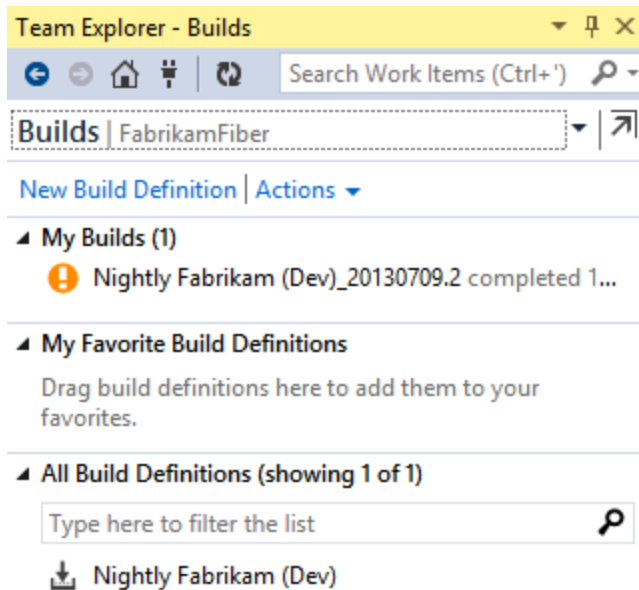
Team Explorer - Builds

Search Work Items (Ctrl+')

Builds | FabrikamFiber

New Build Definition | Actions

My Builds (1)

Nightly Fabrikam (Dev)_20130709.2 completed 1...

My Favorite Build Definitions

Drag build definitions here to add them to your favorites.

All Build Definitions (showing 1 of 1)

Type here to filter the list

Nightly Fabrikam (Dev)